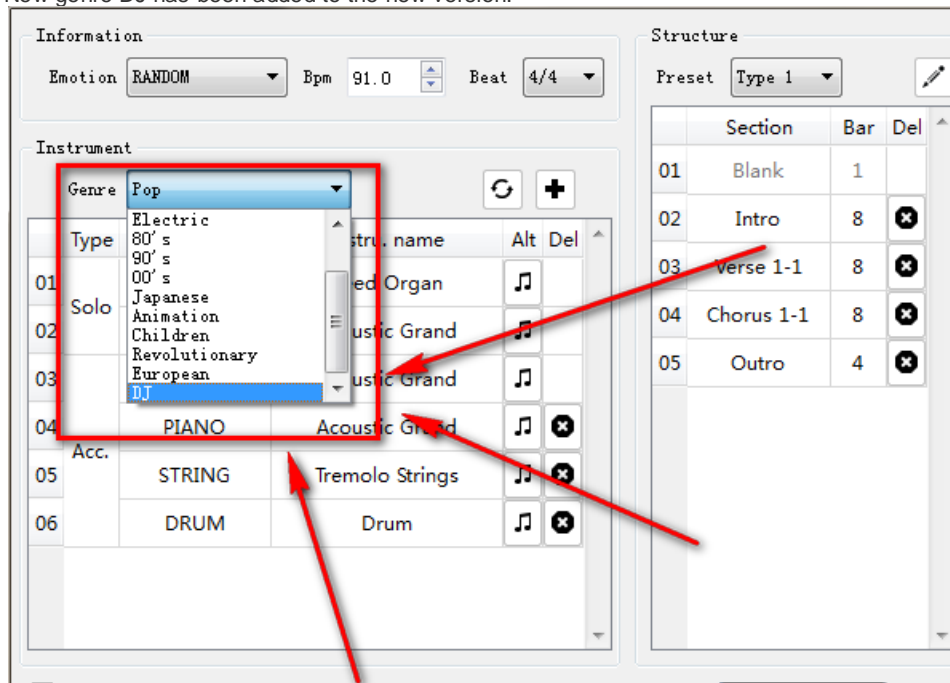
Information

Emotion RANDOM Bpm 91.0 Beat 4/4

Instrument

Genre Pop

Electric
80's
90's
00's
Japanese
Animation
Children
Revolutionary
European
DJ

| | Type | | Instru. name | Alt | Del |
|---|---|---|---|---|---|
| 01 | Solo | | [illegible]ed Organ | | |
| 02 | | | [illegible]ustic Grand | | |
| 03 | | | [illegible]ustic Grand | | |
| 04 | Acc. | PIANO | Acoustic Grand | | |
| 05 | | STRING | Tremolo Strings | | |
| 06 | | DRUM | Drum | | |

Structure

Preset Type 1

| | Section | Bar | Del |
|---|---|---|---|
| 01 | Blank | 1 | |
| 02 | Intro | 8 | |
| 03 | Verse 1-1 | 8 | |
| 04 | Chorus 1-1 | 8 | |
| 05 | Outro | 4 | |